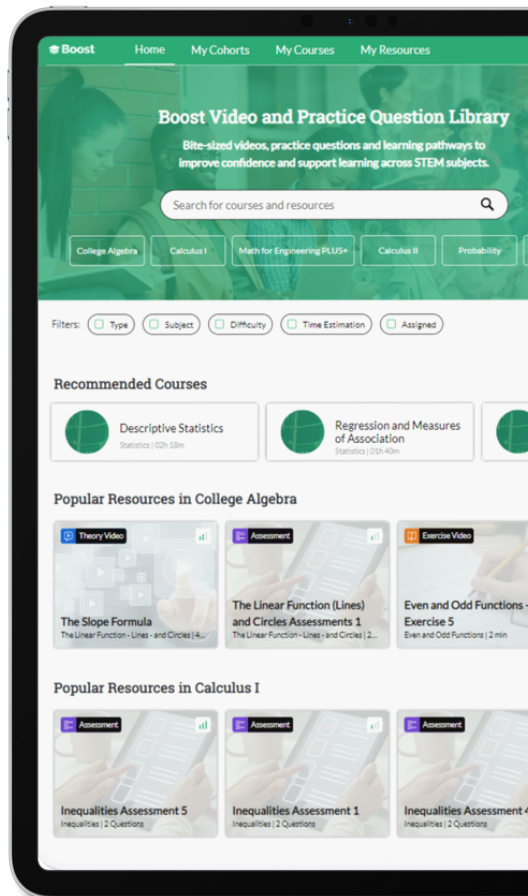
Boost Home My Cohorts My Courses My Resources

Boost Video and Practice Question Library

Bite-sized videos, practice questions and learning pathways to improve confidence and support learning across STEM subjects.

Search for courses and resources

College Algebra Calculus I Math for Engineering PLUS+ Calculus II Probability

Filters: Type Subject Difficulty Time Estimation Assigned

Recommended Courses

Descriptive Statistics
Statistics | 02h 18m

Regression and Measures of Association
Statistics | 01h 40m

Popular Resources in College Algebra

Theory Video
The Slope Formula
The Linear Function - Lines - and Circles | 4...

Assessment
The Linear Function (Lines) and Circles Assessments 1
The Linear Function - Lines - and Circles | 2...

Exercise Video
Even and Odd Functions - Exercise 5
Even and Odd Functions | 2 min

Popular Resources in Calculus I

Assessment
Inequalities Assessment 5
Inequalities | 2 Questions

Assessment
Inequalities Assessment 1
Inequalities | 2 Questions

Assessment
Inequalities Assessment 4
Inequalities | 2 Questions